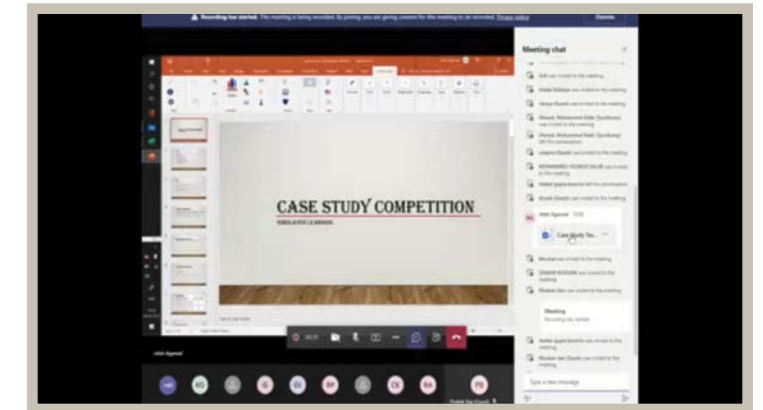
Recording has started. This meeting is being recorded. By joining, you are giving consent for this meeting to be recorded. Privacy policy

Dismiss

Meeting chat

CASE STUDY COMPETITION

SIMULATED LEARNING

Case Study Te...

Meeting
Recording has started

Type a new message